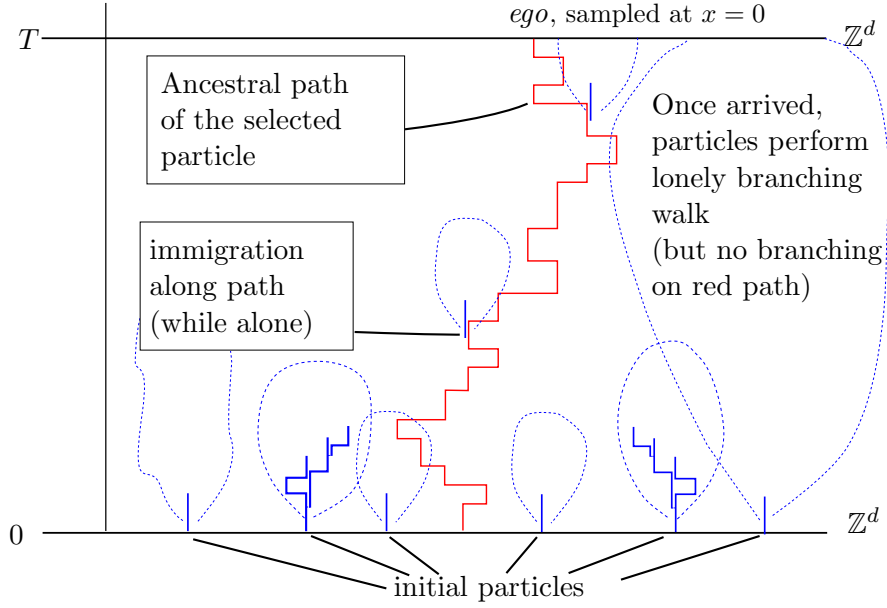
$T$

*ego*, sampled at $x = 0$

$\mathbb{Z}^d$

Ancestral path of the selected particle

Once arrived, particles perform lonely branching walk (but no branching on red path)

immigration along path (while alone)

0

$\mathbb{Z}^d$

initial particles